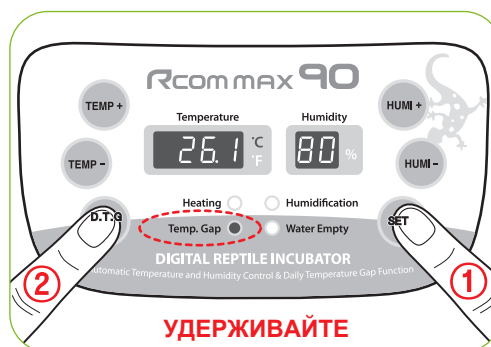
Rcom max 90

TEMP +

TEMP -

Temperature

26.1 °C °F

Humidity

80 %

HUMI +

HUMI -

Heating

Humidification

Temp. Gap

Water Empty

D.T.G

SET

2

1

DIGITAL REPTILE INCUBATOR

Automatic Temperature and Humidity Control & Daily Temperature Gap Function

УДЕРЖИВАЙТЕ